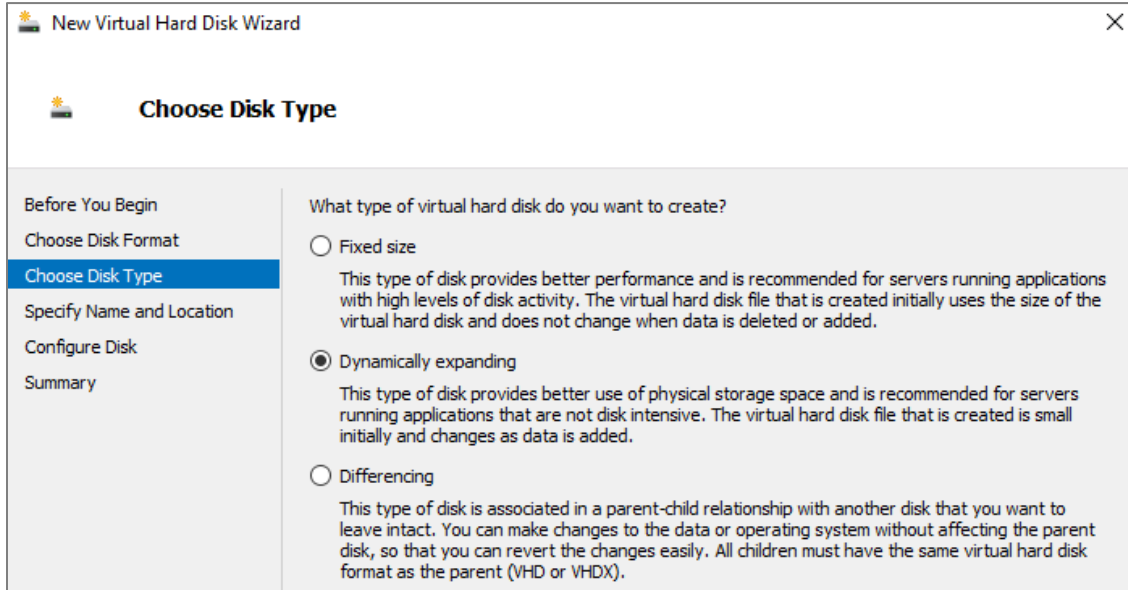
New Virtual Hard Disk Wizard

×

Choose Disk Type

Before You Begin
Choose Disk Format
Choose Disk Type
Specify Name and Location
Configure Disk
Summary

What type of virtual hard disk do you want to create?

Fixed size

This type of disk provides better performance and is recommended for servers running applications with high levels of disk activity. The virtual hard disk file that is created initially uses the size of the virtual hard disk and does not change when data is deleted or added.

Dynamically expanding

This type of disk provides better use of physical storage space and is recommended for servers running applications that are not disk intensive. The virtual hard disk file that is created is small initially and changes as data is added.

Differencing

This type of disk is associated in a parent-child relationship with another disk that you want to leave intact. You can make changes to the data or operating system without affecting the parent disk, so that you can revert the changes easily. All children must have the same virtual hard disk format as the parent (VHD or VHDX).